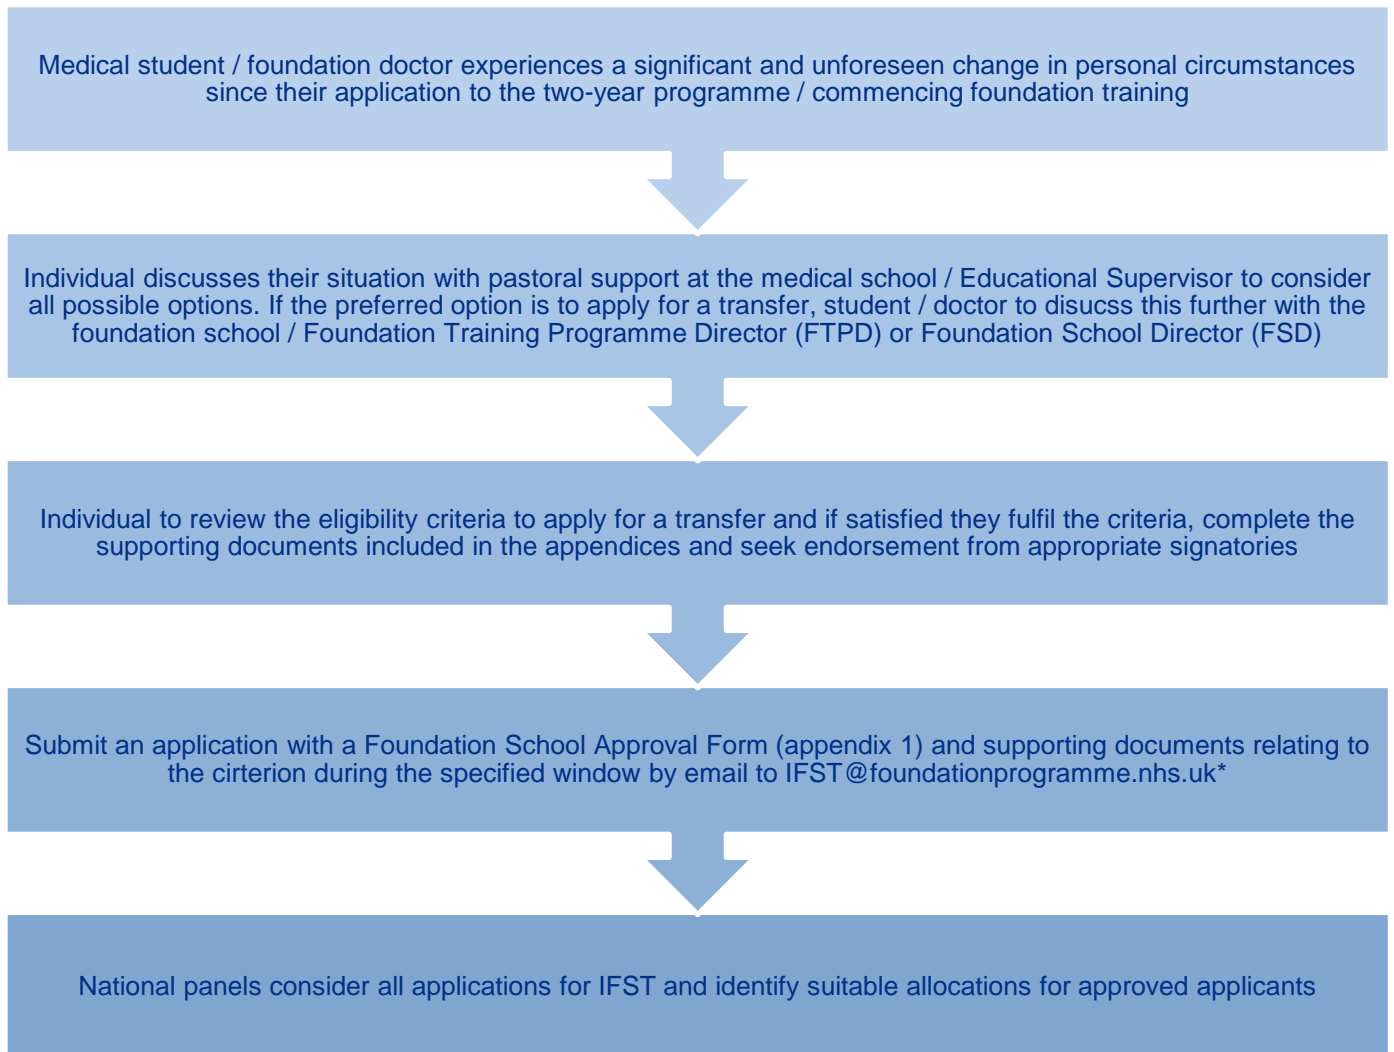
Medical student / foundation doctor experiences a significant and unforeseen change in personal circumstances since their application to the two-year programme / commencing foundation training

Individual discusses their situation with pastoral support at the medical school / Educational Supervisor to consider all possible options. If the preferred option is to apply for a transfer, student / doctor to disucss this further with the foundation school / Foundation Training Programme Director (FTPD) or Foundation School Director (FSD)

Individual to review the eligibility criteria to apply for a transfer and if satisfied they fulfil the criteria, complete the supporting documents included in the appendices and seek endorsement from appropriate signatories

Submit an application with a Foundation School Approval Form (appendix 1) and supporting documents relating to the cirterion during the specified window by email to IFST@foundationprogramme.nhs.uk*

National panels consider all applications for IFST and identify suitable allocations for approved applicants